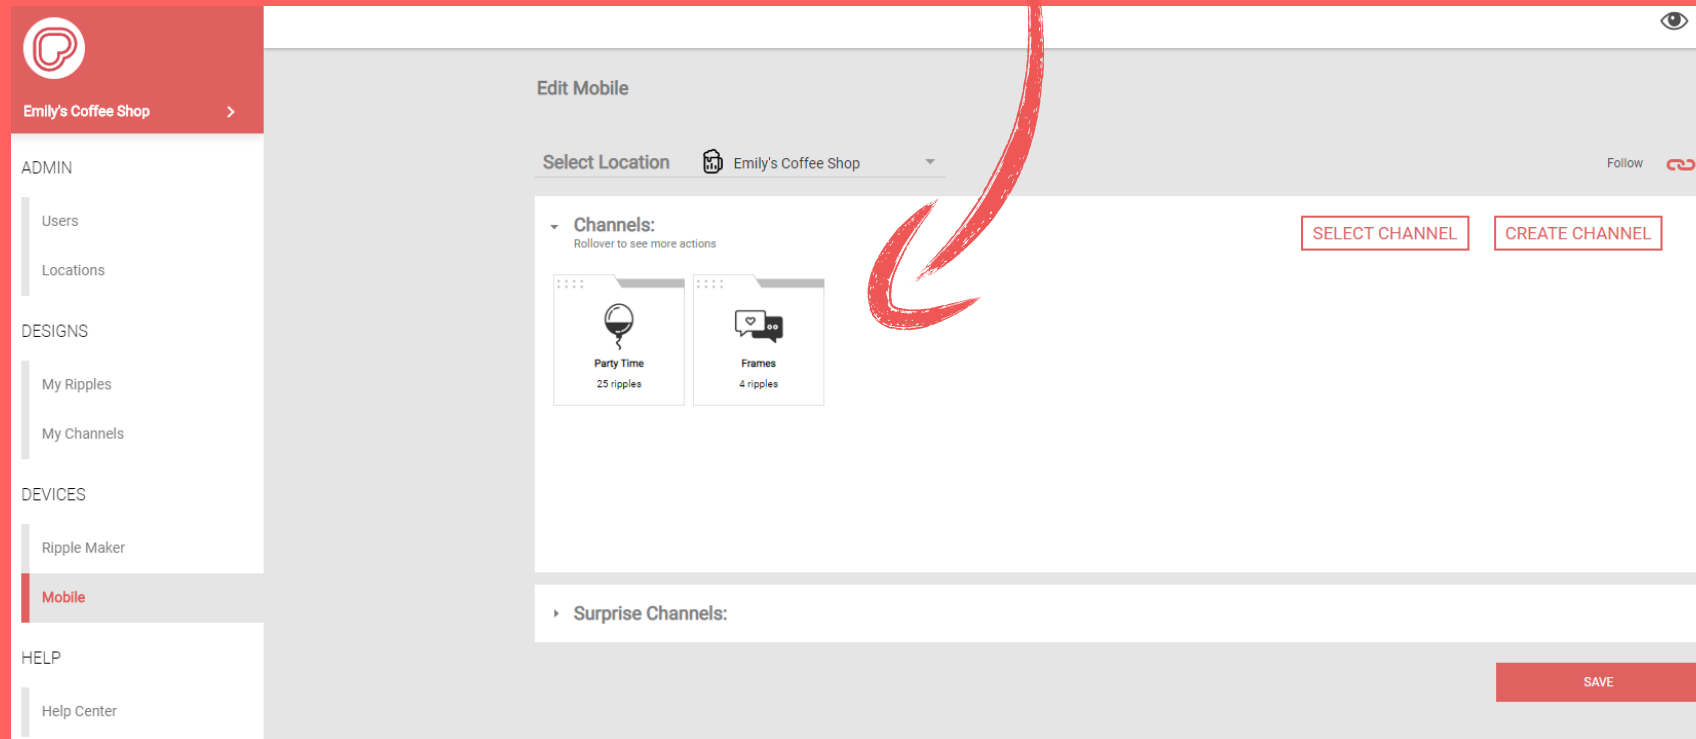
Emily's Coffee Shop

ADMIN

Users

Locations

DESIGNS

My Ripples

My Channels

DEVICES

Ripple Maker

Mobile

HELP

Help Center

Edit Mobile

Select Location Emily's Coffee Shop

Follow

Channels:
Rollover to see more actions

SELECT CHANNEL CREATE CHANNEL

Party Time
25 ripples

Frames
4 ripples

Surprise Channels:

SAVE